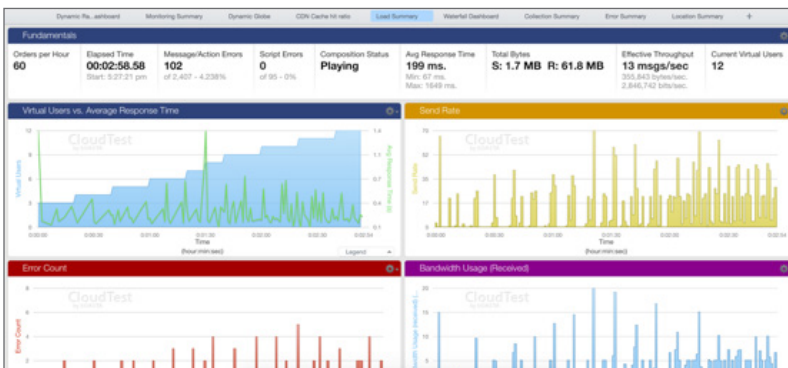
Dynamic Ra...ashboard | Monitoring Summary | Dynamic Globe | CDN Cache hit ratio | Load Summary | Waterfall Dashboard | Collection Summary | Error Summary | Location Summary | +

Fundamentals

| Orders per Hour | Elapsed Time | Message/Action Errors | Script Errors | Composition Status | Avg Response Time | Total Bytes | Effective Throughput | Current Virtual Users |
|---|---|---|---|---|---|---|---|---|
| 60 | 00:02:58.58 | 102 | 0 | Playing | 199 ms. | S: 1.7 MB R: 61.8 MB | 13 msgs/sec | 12 |
| | Start: 5:27:21 pm | of 2,407 - 4.238% | of 95 - 0% | | Min: 67 ms. Max: 1649 ms. | | 355,843 bytes/sec. 2,846,742 bits/sec. | |

Virtual Users vs. Average Response Time

CloudTest

Virtual Users

Avg Response Time (s)

12 10 8 6 4 2 0

1.4 1.2 1 0.8 0.6 0.4 0.2 0.1

00:00:00 00:00:30 00:01:00 00:01:30 00:02:00 00:02:30 00:02:54

Time (hour:min:sec)

Legend

Send Rate

CloudTest

Send Rate

00:00:00 00:00:30 00:01:00 00:01:30 00:02:00 00:02:30 00:02:54

Time (hour:min:sec)

Error Count

CloudTest

Error Count

Bandwidth Usage (Received)

CloudTest

Bandwidth Usage (received/s)